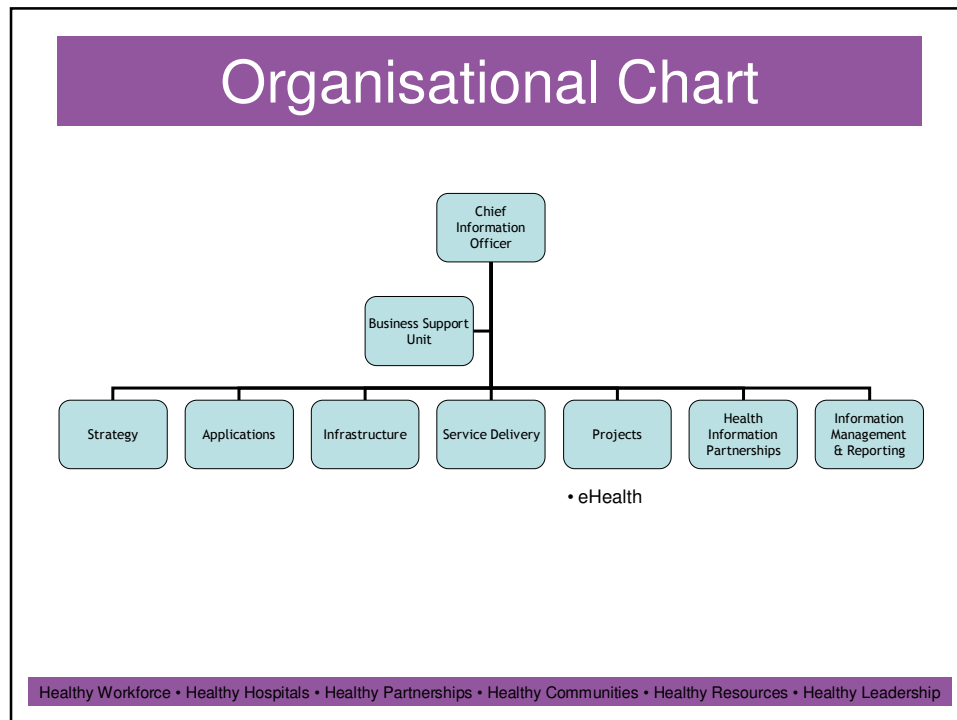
Organisational Chart

Chief Information Officer

Business Support Unit

Strategy

Applications

Infrastructure

Service Delivery

Projects

Health Information Partnerships

Information Management & Reporting

• eHealth

Healthy Workforce • Healthy Hospitals • Healthy Partnerships • Healthy Communities • Healthy Resources • Healthy Leadership